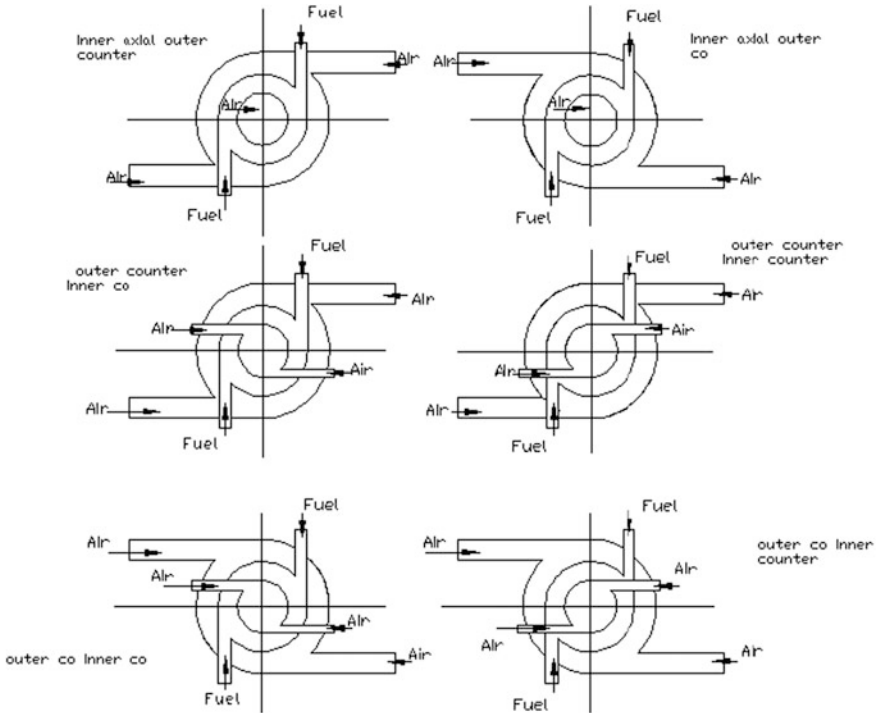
Inner axial outer counter

Fuel

Air

Air

Air

Fuel

Inner axial outer co

Fuel

Air

Air

Air

Fuel

outer counter Inner co

Fuel

Air

Air

Air

Fuel

outer counter Inner counter

Fuel

Air

Air

Air

Air

Fuel

Fuel

Air

Air

Air

Air

outer co Inner co

Fuel

Fuel

Air

Air

Air

Air

outer co Inner counter

Fuel